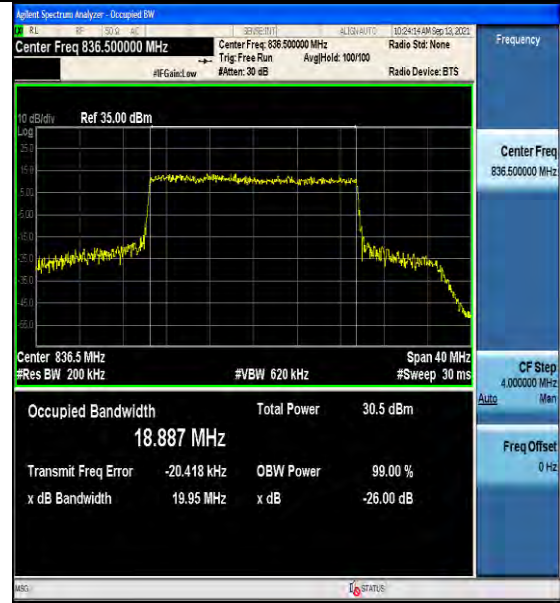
Agilent Spectrum Analyzer - Occupied BW

RL RF 50Ω AC SENSE:INT ALIGN AUTO 10:24:14 AM Sep 13, 2021

Center Freq 836.500000 MHz

Center Freq: 836.500000 MHz
Trig: Free Run Avg|Hold: 100/100
#IFGain:Low #Atten: 30 dB

Radio Std: None

Radio Device: BTS

Frequency

10 dB/div Ref 35.00 dBm
Log
25.0
15.0
5.00
-5.00
-15.0
-25.0
-35.0
-45.0
-55.0

Center 836.5 MHz
#Res BW 200 kHz
#VBW 620 kHz
Span 40 MHz
#Sweep 30 ms

Center Freq
836.500000 MHz

CF Step
4.000000 MHz
Auto Man

Freq Offset
0 Hz

Occupied Bandwidth
18.887 MHz

Total Power 30.5 dBm

Transmit Freq Error -20.418 kHz
OBW Power 99.00 %
x dB Bandwidth 19.95 MHz
x dB -26.00 dB

MSG STATUS